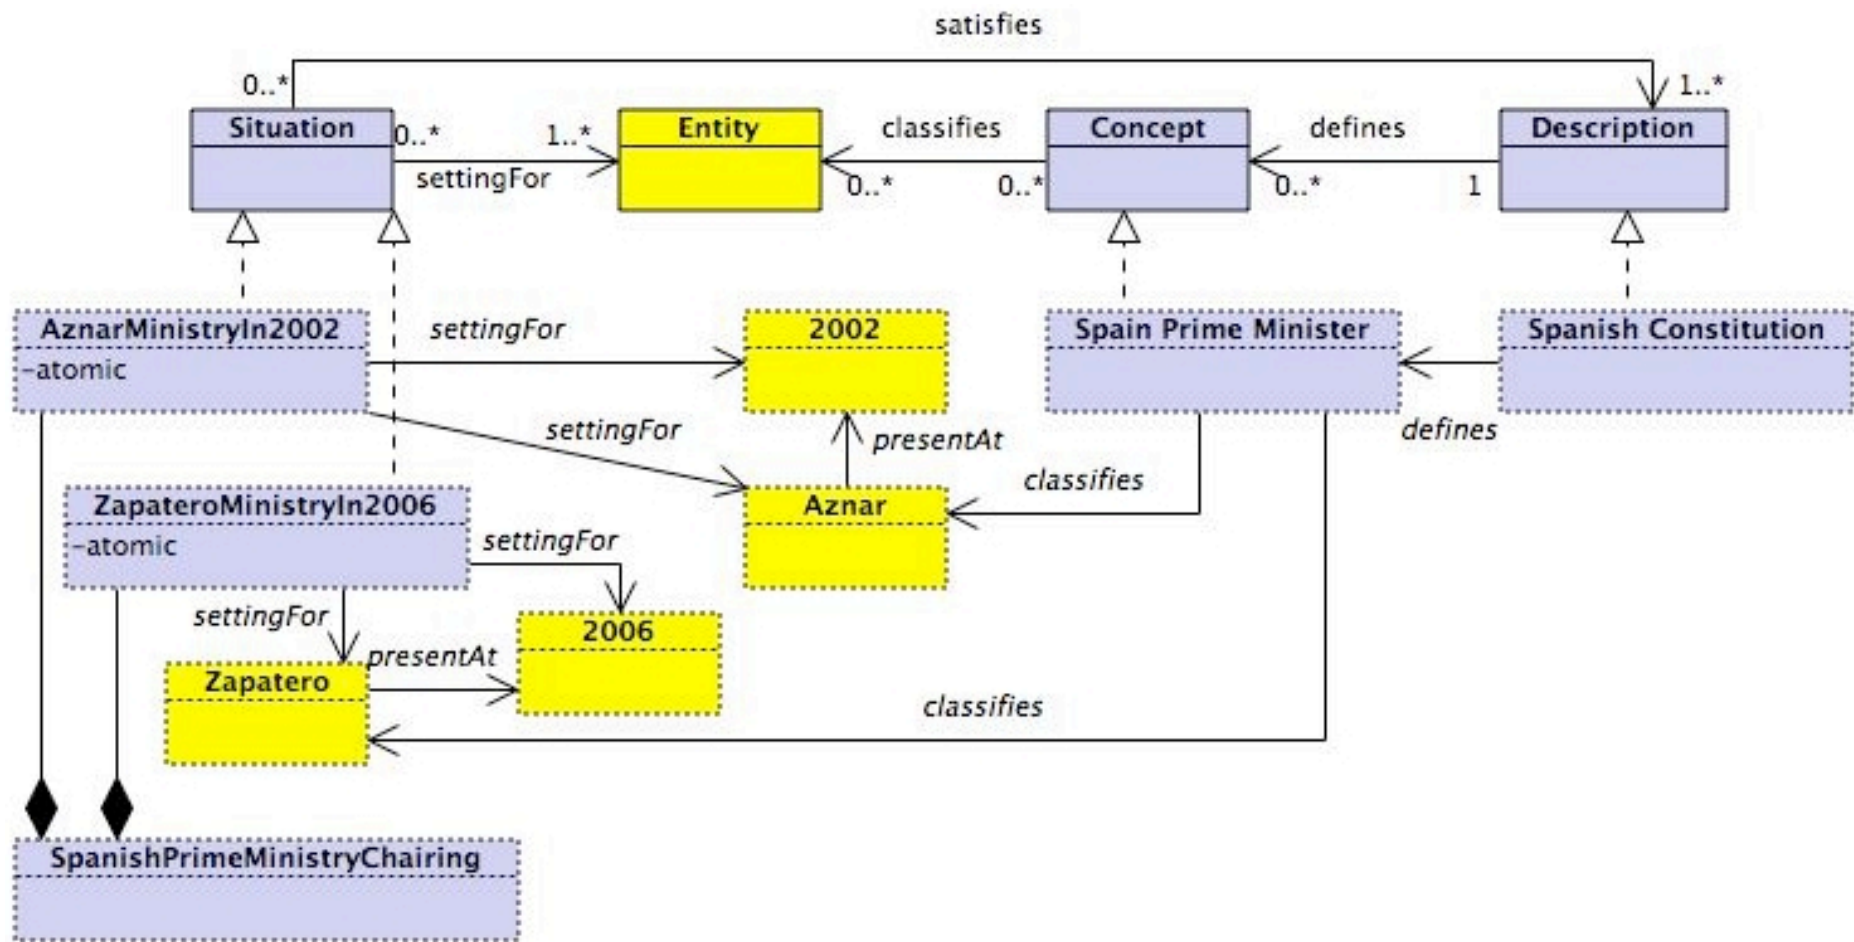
satisfies

0..*

1..*

Situation

0..*

1..*

Entity

classifies

Concept

defines

Description

settingFor

0..*

0..*

0..*

1

AznarMinistryIn2002
-atomic

settingFor

2002

Spain Prime Minister

Spanish Constitution

settingFor

presentAt

defines

classifies

ZapateroMinistryIn2006
-atomic

settingFor

Aznar

settingFor

2006

Zapatero

presentAt

classifies

SpanishPrimeMinistryChairing